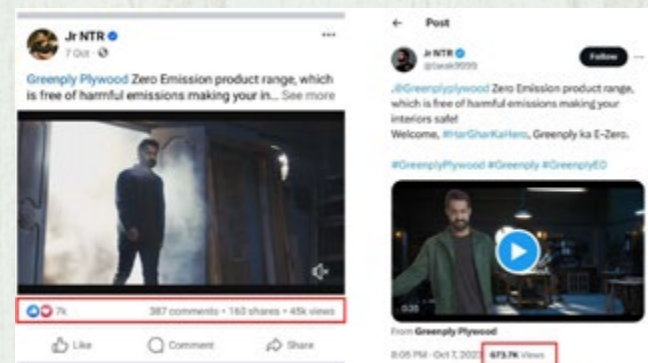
Jr NTR
7 Oct · 

Greenply Plywood Zero Emission product range, which is free of harmful emissions making your in... See more

7k

387 comments · 160 shares · 45k views

Like Comment Share

Post

Jr NTR
@tarak9999

Follow

.@Greenplywood Zero Emission product range, which is free of harmful emissions making your interiors safe!
Welcome, #HarGharKaHero, Greenply ka E-Zero.

#GreenplyPlywood #Greenply #GreenplyE0

0:30

From Greenply Plywood

8:06 PM · Oct 7, 2023 · 673.7K Views